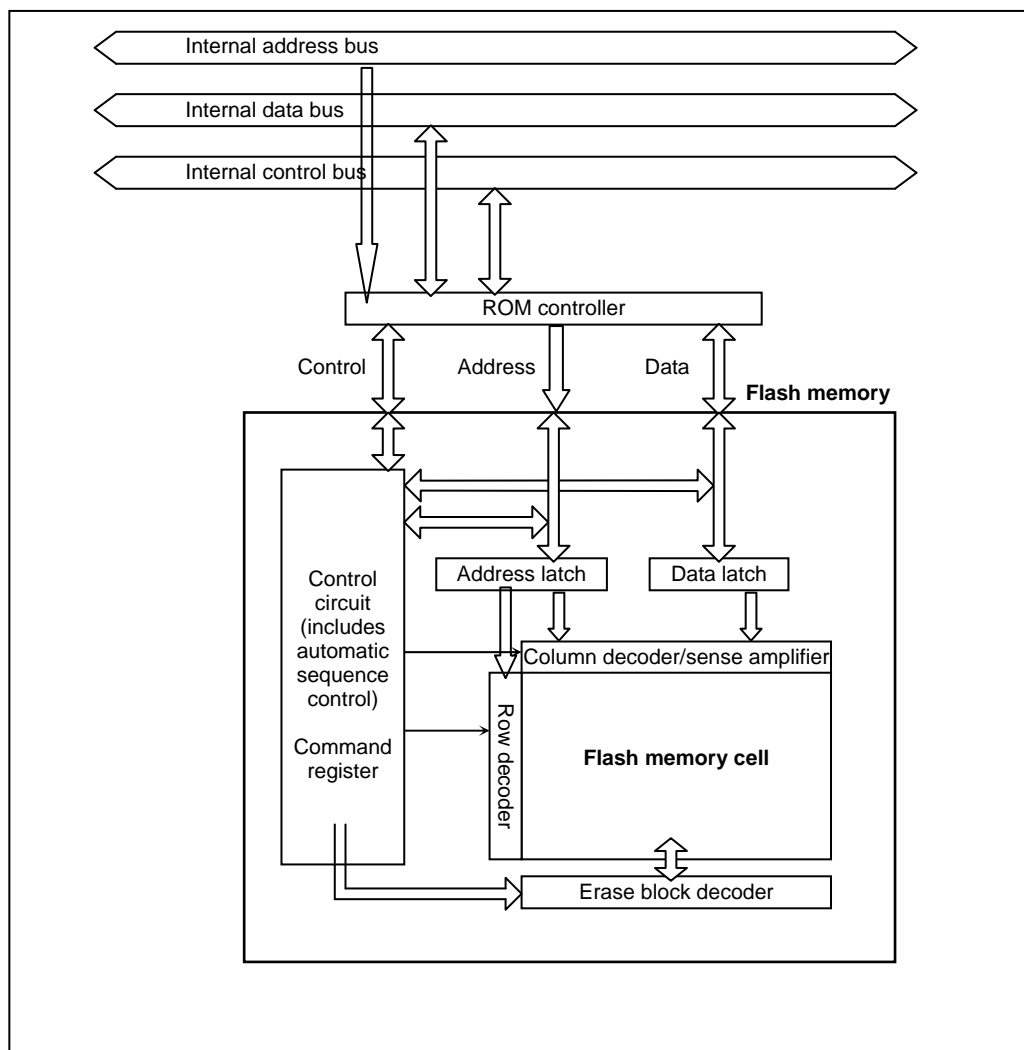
Internal address bus

Internal data bus

Internal control bus

ROM controller

Control

Address

Data

Flash memory

Control circuit (includes automatic sequence control)

Command register

Address latch

Data latch

Column decoder/sense amplifier

Row decoder

Flash memory cell

Erase block decoder